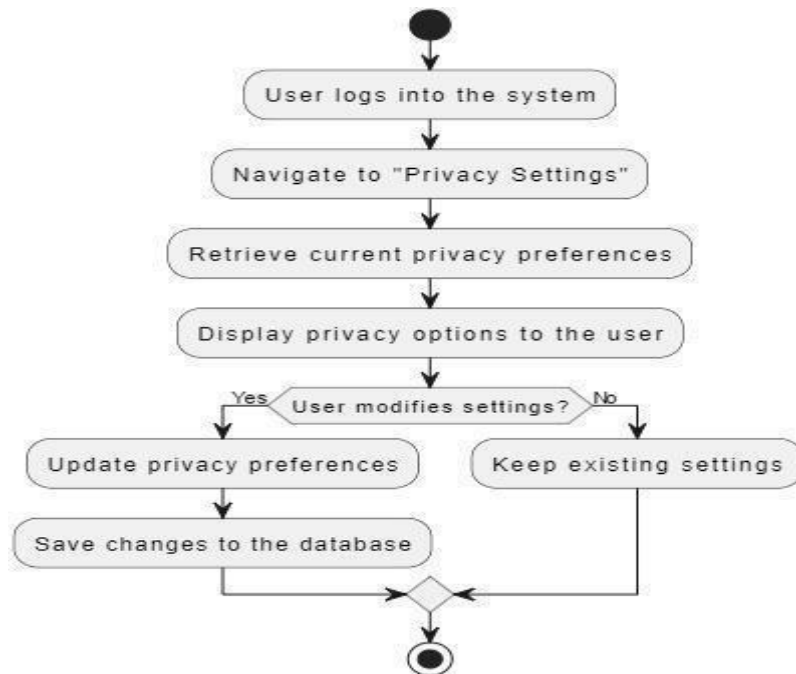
User logs into the system

Navigate to "Privacy Settings"

Retrieve current privacy preferences

Display privacy options to the user

Yes

User modifies settings?

No

Update privacy preferences

Keep existing settings

Save changes to the database